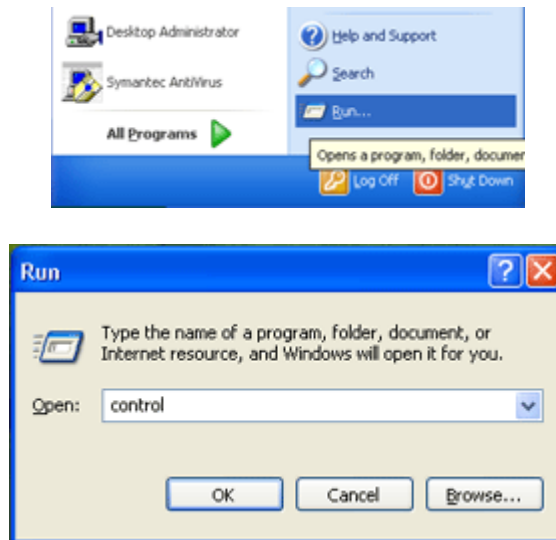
Desktop Administrator
Symantec AntiVirus
All Programs
Help and Support
Search
Run...
Opens a program, folder, documer
Log Off
Shut Down

Run
Type the name of a program, folder, document, or Internet resource, and Windows will open it for you.
Open: control
OK
Cancel
Browse...